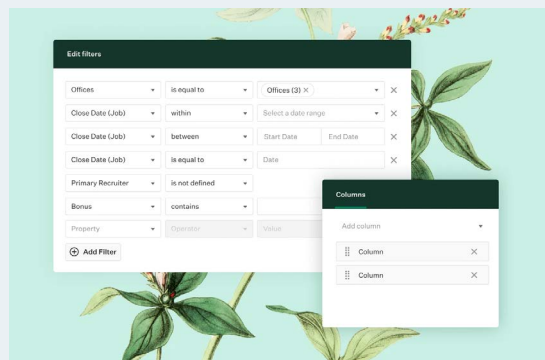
Edit filters

| | | |
|---|---|---|
| Offices | is equal to | Offices (3) × |
| Close Date (Job) | within | Select a date range |
| Close Date (Job) | between | Start Date / End Date |
| Close Date (Job) | is equal to | Date |
| Primary Recruiter | is not defined | |
| Bonus | contains | |
| Property | Operator | Value |

Add Filter

Columns

Add column

Column

Column